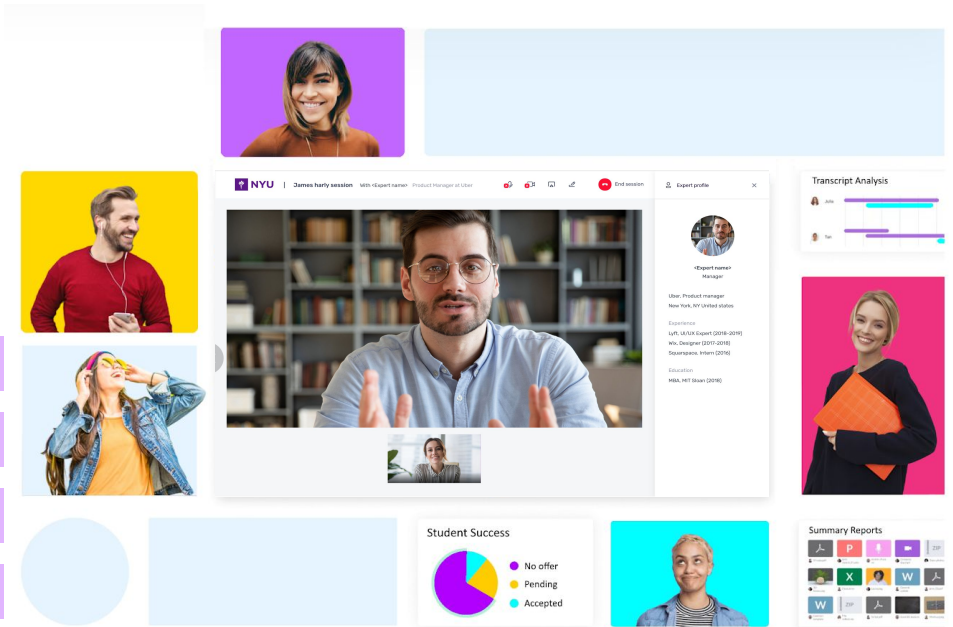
NYU | James harly session With <Expert name> Product Manager at Uber

End session

Expert profile

<Expert name>
Manager

Uber, Product manager
New York, NY United states

Experience
Lyft, UI/UX Expert (2018-2019)
Wix, Designer (2017-2018)
Squarespace, Intern (2016)

Education
MBA, MIT Sloan (2018)

Transcript Analysis

Julia

Tan

Student Success

No offer
Pending
Accepted

Summary Reports